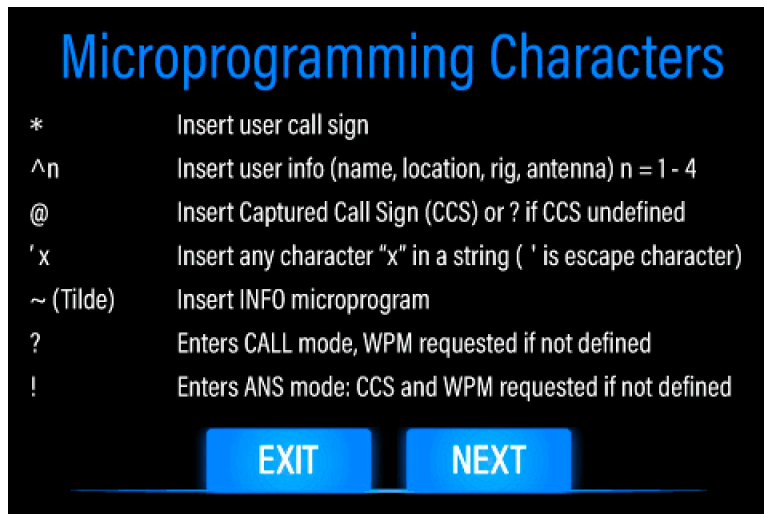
Microprogramming Characters

| | |
|---|---|
| * | Insert user call sign |
| ^n | Insert user info (name, location, rig, antenna) n = 1 - 4 |
| @ | Insert Captured Call Sign (CCS) or ? if CCS undefined |
| ʹx | Insert any character “x” in a string ( ʹ is escape character) |
| ~ (Tilde) | Insert INFO microprogram |
| ? | Enters CALL mode, WPM requested if not defined |
| ! | Enters ANS mode: CCS and WPM requested if not defined |

EXIT

NEXT